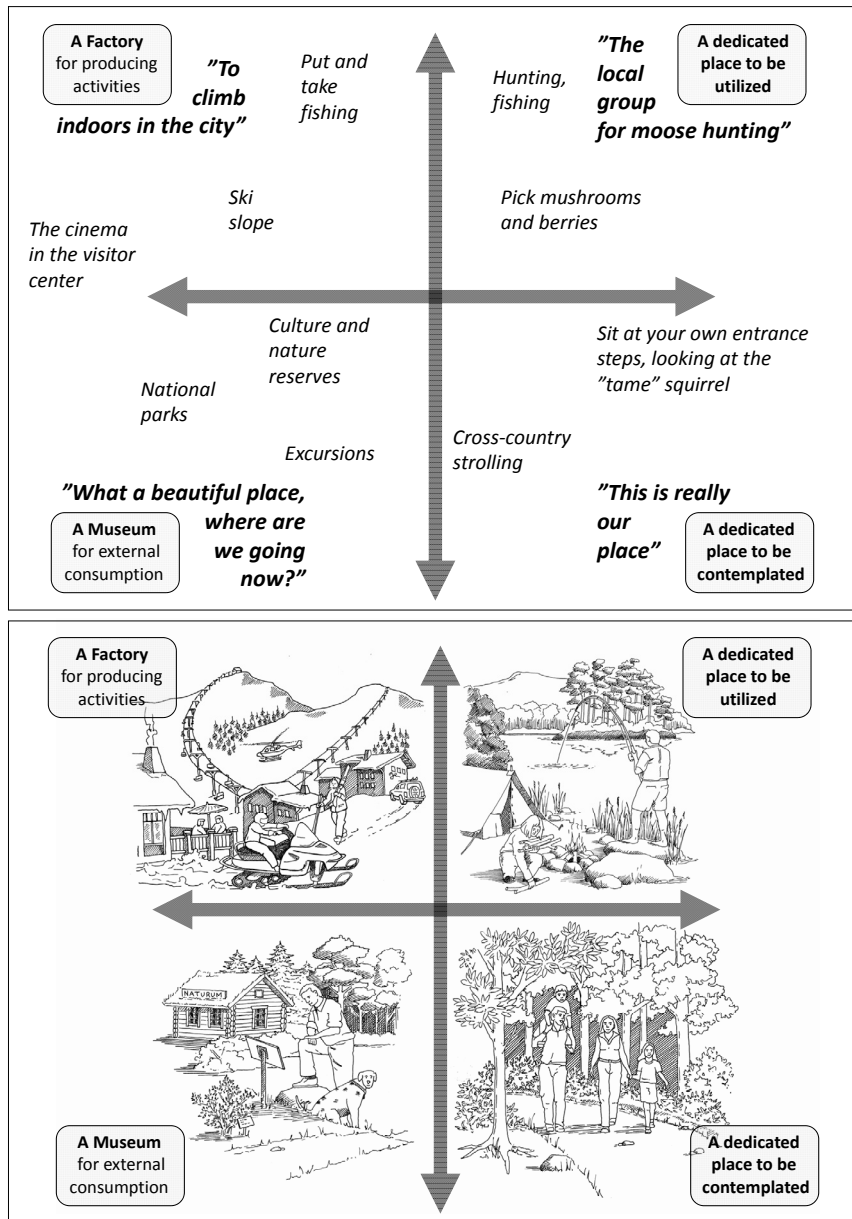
**A Factory** for producing activities

**”To climb indoors in the city”**

Put and take fishing

Hunting, fishing

**”The local group for moose hunting”**

**A dedicated place to be utilized**

Ski slope

Pick mushrooms and berries

The cinema in the visitor center

Culture and nature reserves

Sit at your own entrance steps, looking at the ”tame” squirrel

National parks

Excursions

Cross-country strolling

**”What a beautiful place, where are we going now?”**

**”This is really our place”**

**A Museum** for external consumption

**A dedicated place to be contemplated**

**A Factory** for producing activities

**A dedicated place to be utilized**

NATURUM

**A Museum** for external consumption

**A dedicated place to be contemplated**